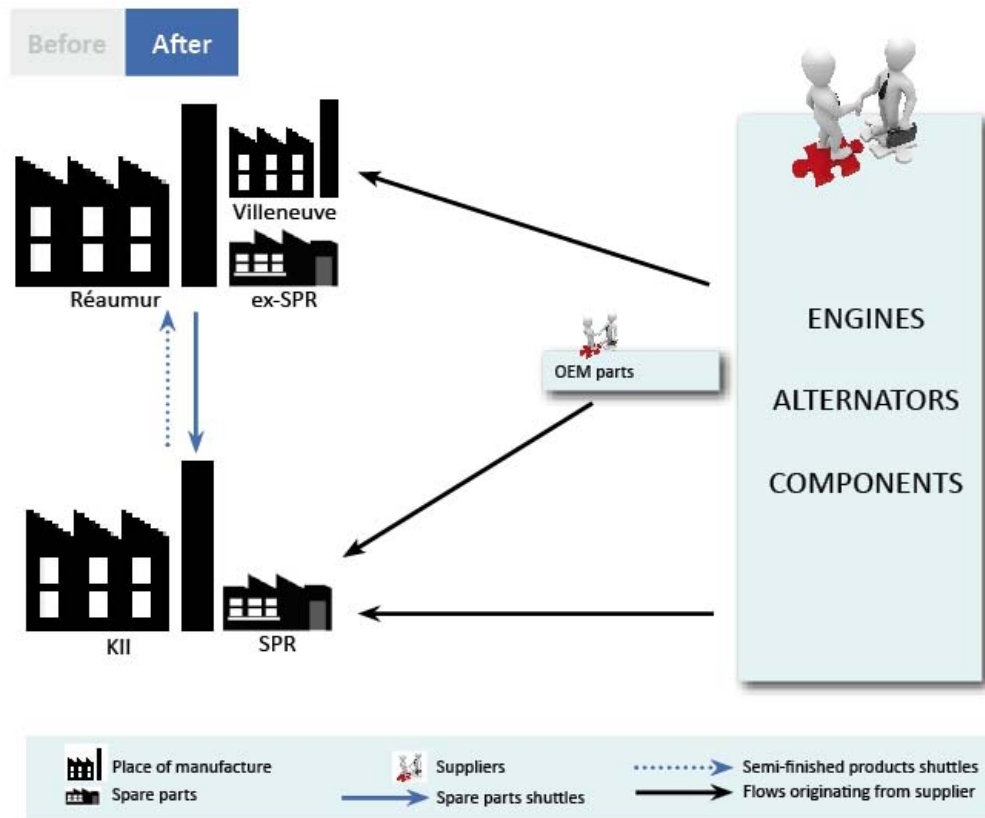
Before After

Villeneuve

Réaumur

ex-SPR

OEM parts

ENGINES

ALTERNATORS

COMPONENTS

KII

SPR

Place of manufacture
Spare parts
Suppliers
Spare parts shuttles
Semi-finished products shuttles
Flows originating from supplier